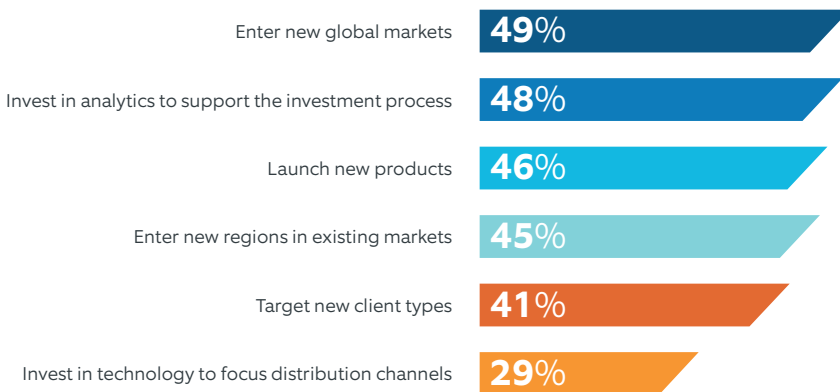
Enter new global markets 49%

Invest in analytics to support the investment process 48%

Launch new products 46%

Enter new regions in existing markets 45%

Target new client types 41%

Invest in technology to focus distribution channels 29%